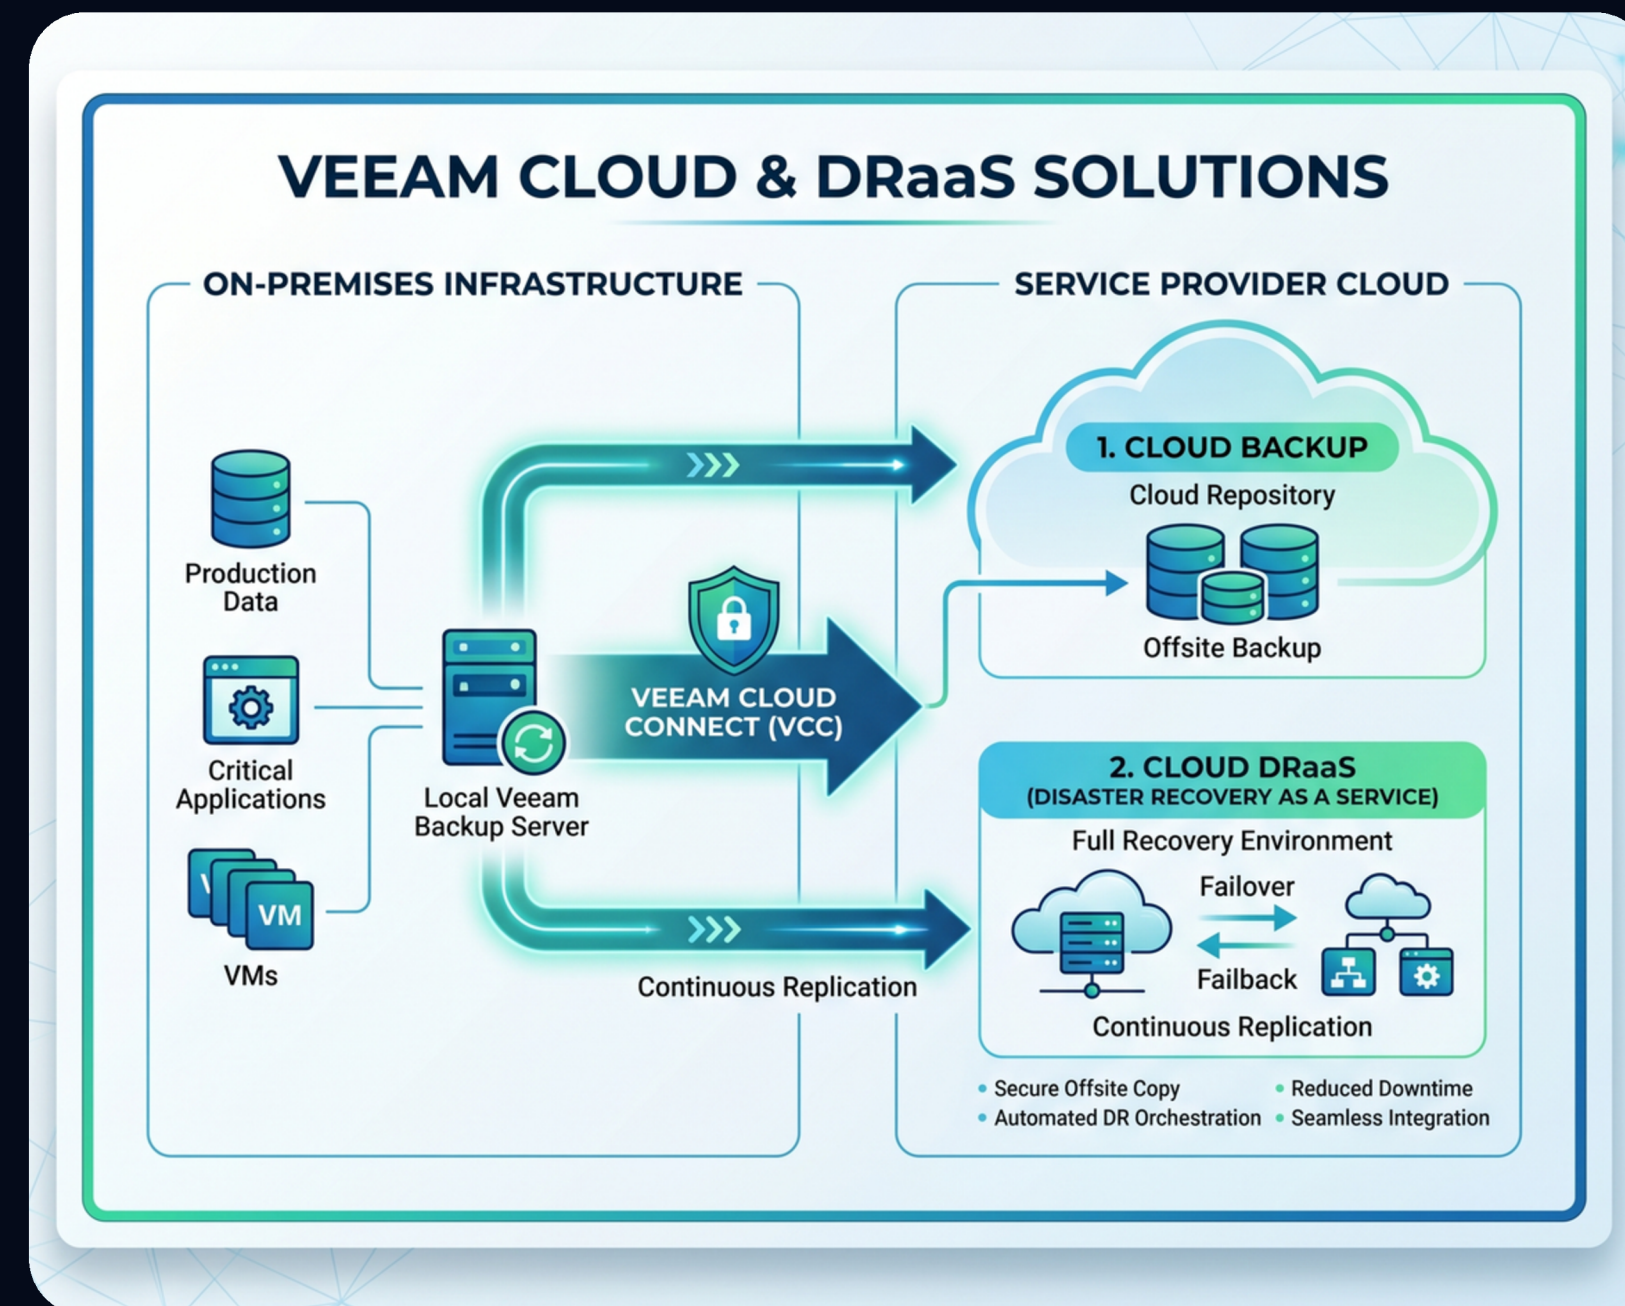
VEEAM CLOUD & DRaaS SOLUTIONS

ON-PREMISES INFRASTRUCTURE

Production Data

Critical Applications

VM

VMs

Local Veeam Backup Server

VEEAM CLOUD CONNECT (VCC)

Continuous Replication

SERVICE PROVIDER CLOUD

1. CLOUD BACKUP

Cloud Repository

Offsite Backup

2. CLOUD DRaaS
(DISASTER RECOVERY AS A SERVICE)

Full Recovery Environment

Failover

Failback

Continuous Replication

• Secure Offsite Copy
• Automated DR Orchestration
• Reduced Downtime
• Seamless Integration